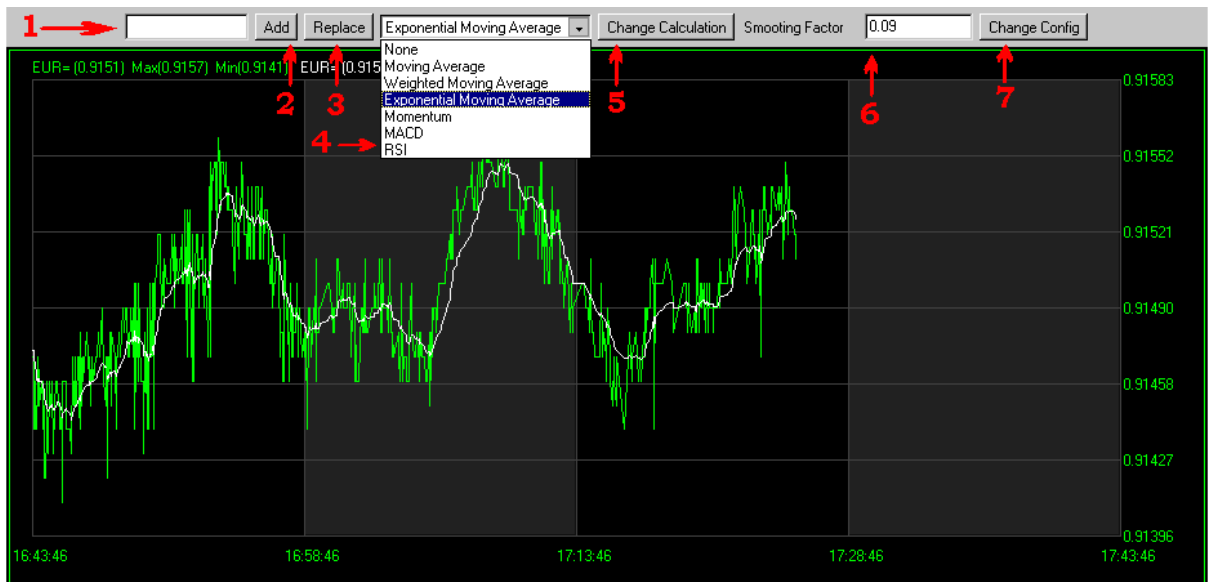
1 Add Replace Exponential Moving Average Change Calculation Smooting Factor 0.09 Change Config

None
Moving Average
Weighted Moving Average
Exponential Moving Average
Momentum
MACD
RSI

2 3 4 5 6 7

EUR= (0.9151) Max(0.9157) Min(0.9141) EUR= (0.915

0.91583
0.91552
0.91521
0.91490
0.91458
0.91427
0.91396

16:43:46 16:58:46 17:13:46 17:28:46 17:43:46